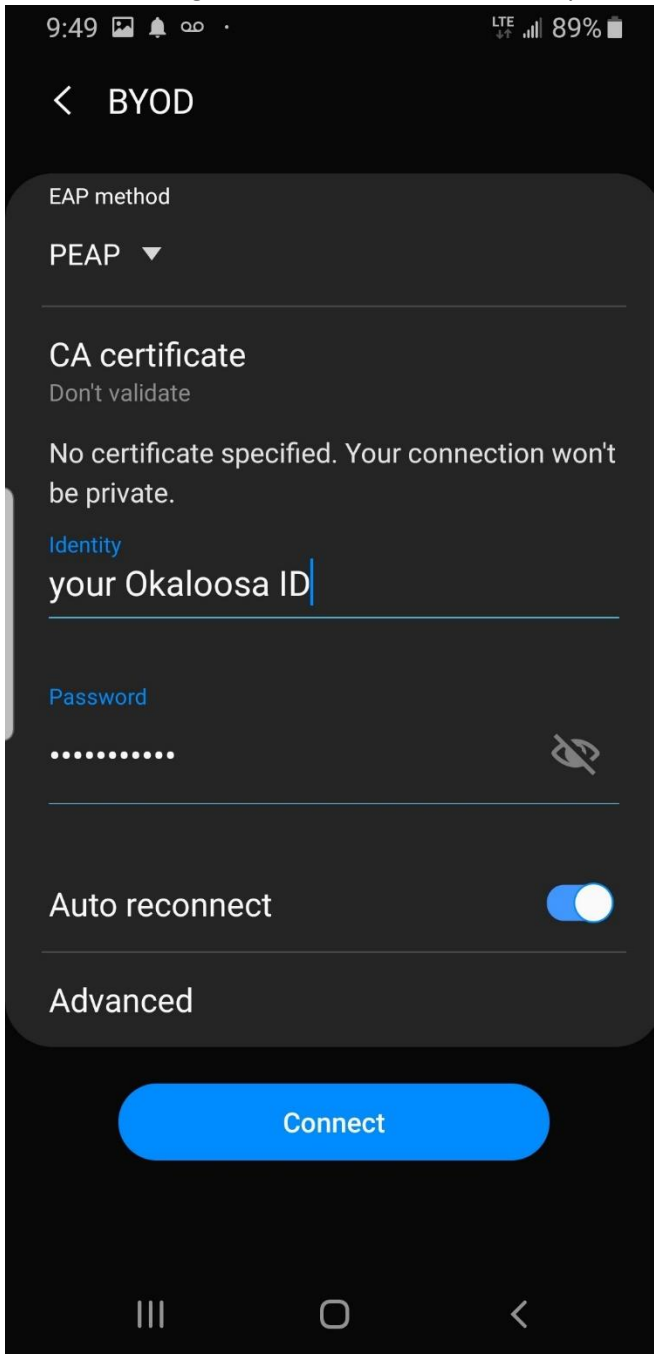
9:49 LTE 89%

BYOD

EAP method

PEAP

CA certificate
Don't validate

No certificate specified. Your connection won't be private.

Identity
your Okaloosa ID

Password
•••••••••••

Auto reconnect

Advanced

Connect